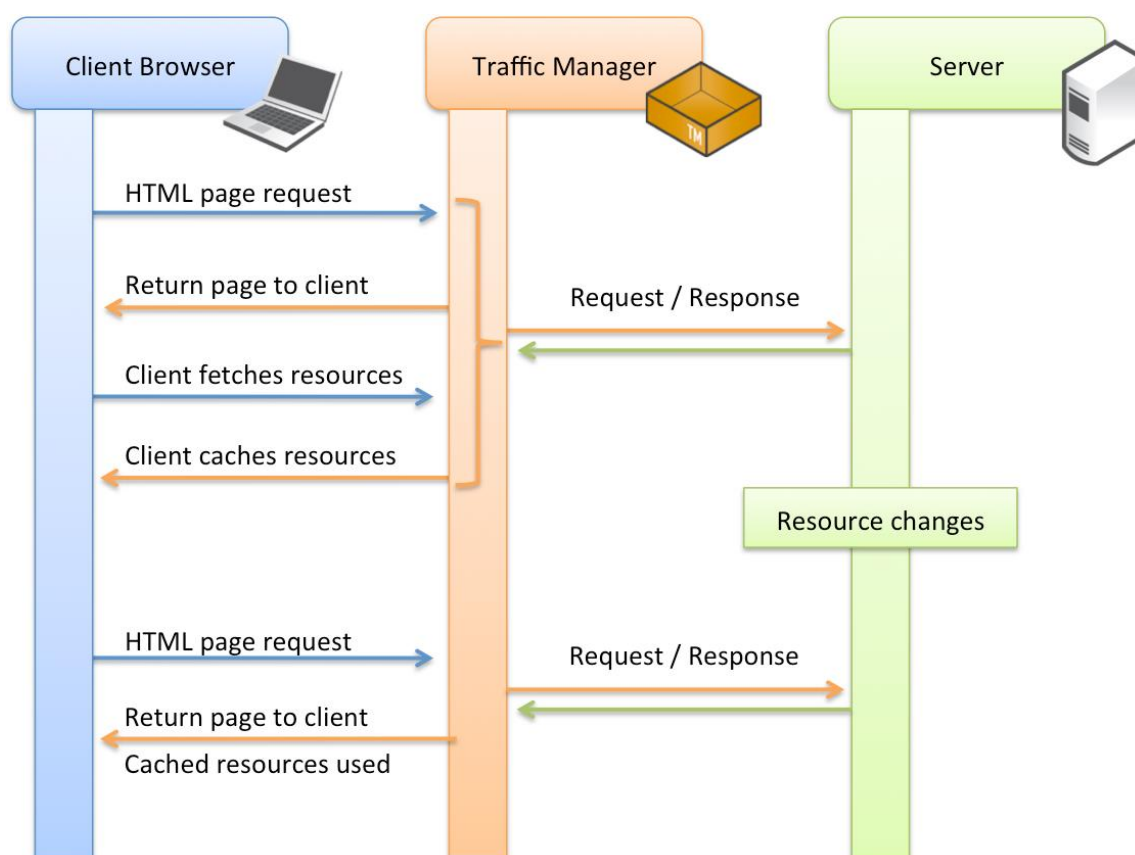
Client Browser

Traffic Manager

TM

Server

HTML page request

Return page to client

Request / Response

Client fetches resources

Client caches resources

Resource changes

HTML page request

Request / Response

Return page to client

Cached resources used